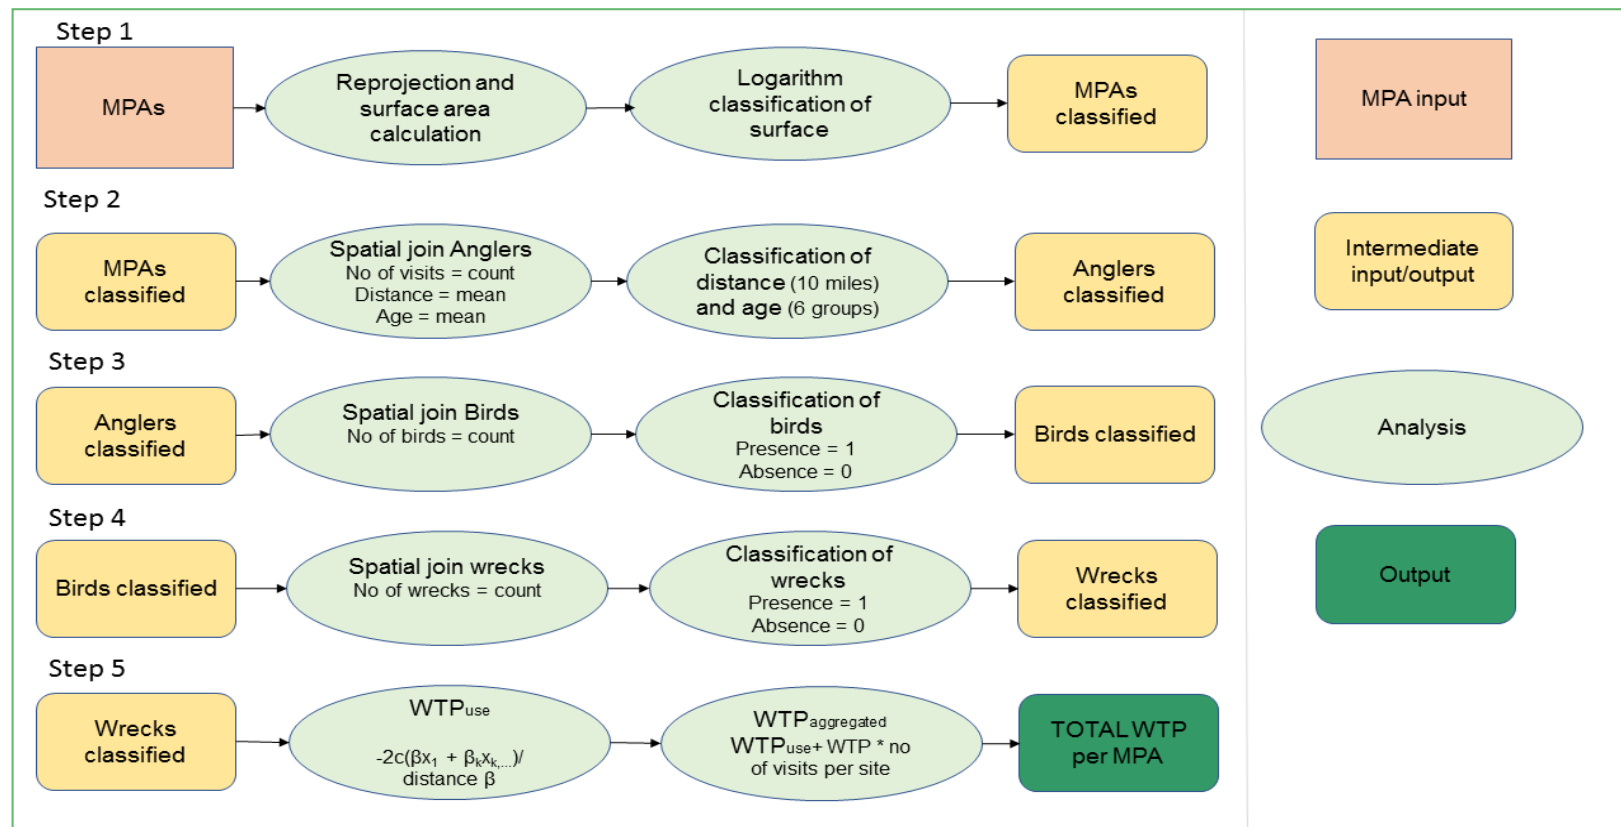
Step 1

MPAs

Reprojection and surface area calculation

Logarithm classification of surface

MPAs classified

Step 2

MPAs classified

Spatial join Anglers
No of visits = count
Distance = mean
Age = mean

Classification of distance (10 miles) and age (6 groups)

Anglers classified

Step 3

Anglers classified

Spatial join Birds
No of birds = count

Classification of birds
Presence = 1
Absence = 0

Birds classified

Step 4

Birds classified

Spatial join wrecks
No of wrecks = count

Classification of wrecks
Presence = 1
Absence = 0

Wrecks classified

Step 5

Wrecks classified

WTP$_{use}$

-2c($\beta x_1$ + $\beta_k x_{k,...}$)/ distance $\beta$

WTP$_{aggregated}$
WTP$_{use}$+ WTP * no of visits per site

TOTAL WTP per MPA

MPA input

Intermediate input/output

Analysis

Output